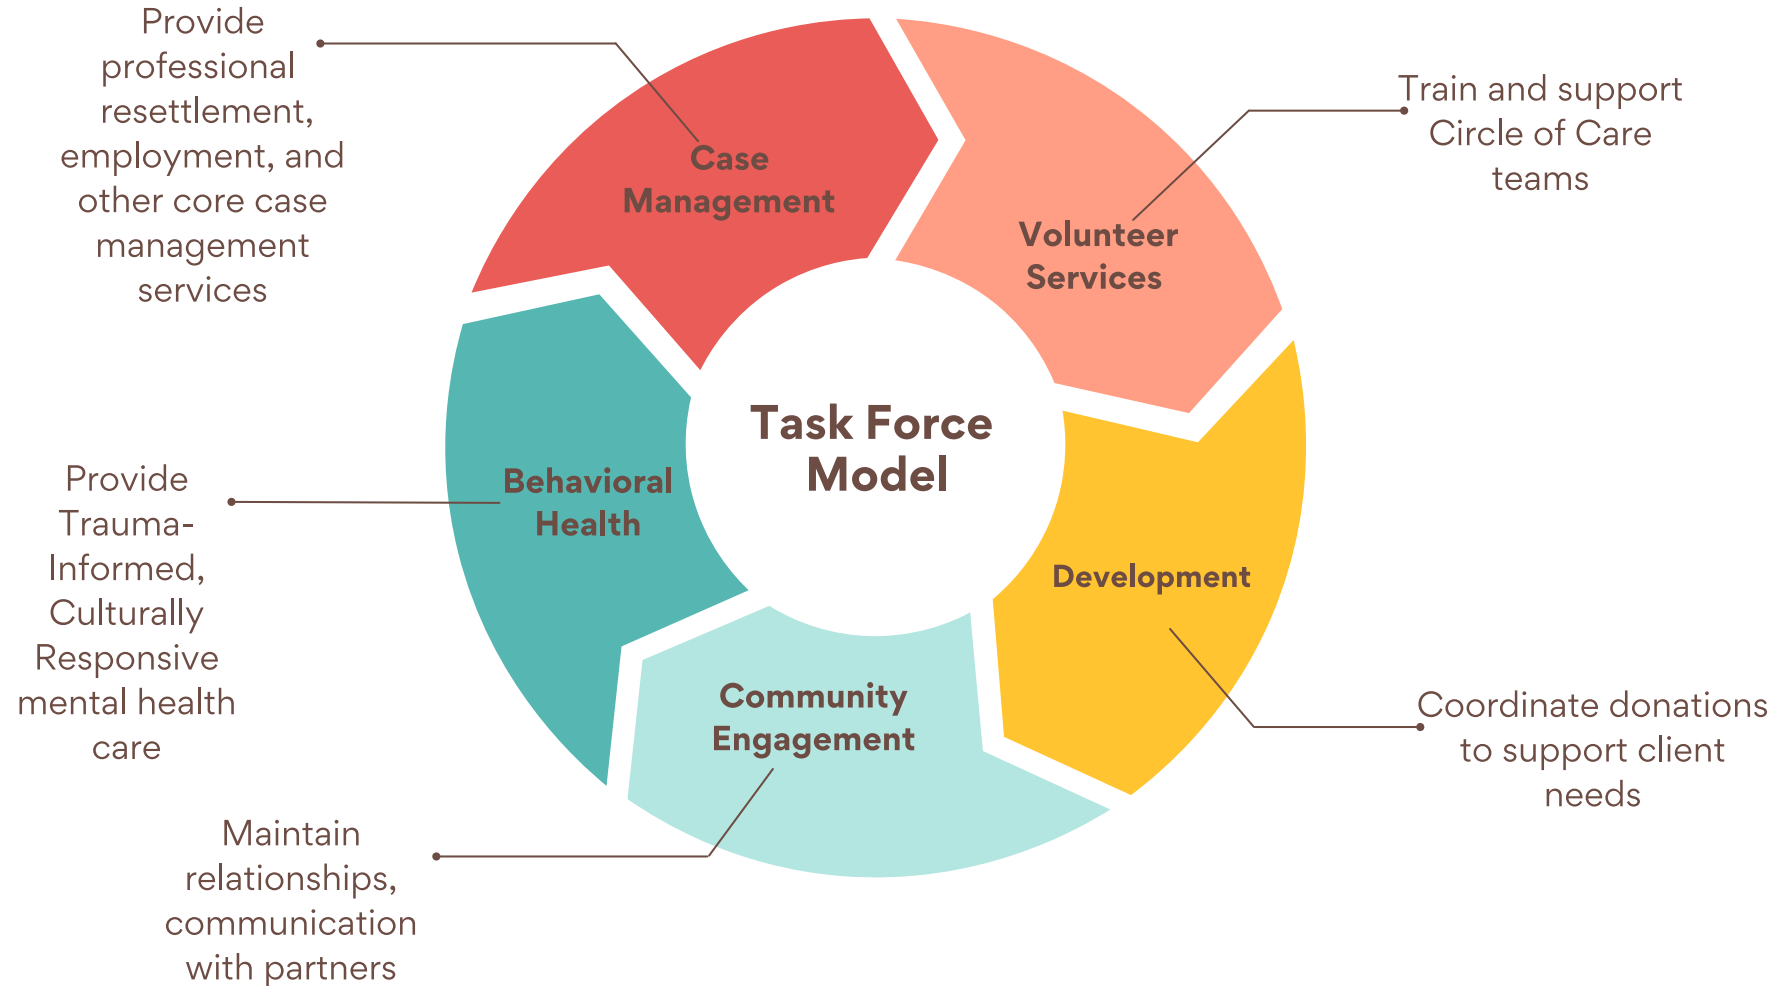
Task Force Model

Case Management

Provide professional resettlement, employment, and other core case management services

Volunteer Services

Train and support Circle of Care teams

Development

Coordinate donations to support client needs

Community Engagement

Maintain relationships, communication with partners

Behavioral Health

Provide Trauma-Informed, Culturally Responsive mental health care